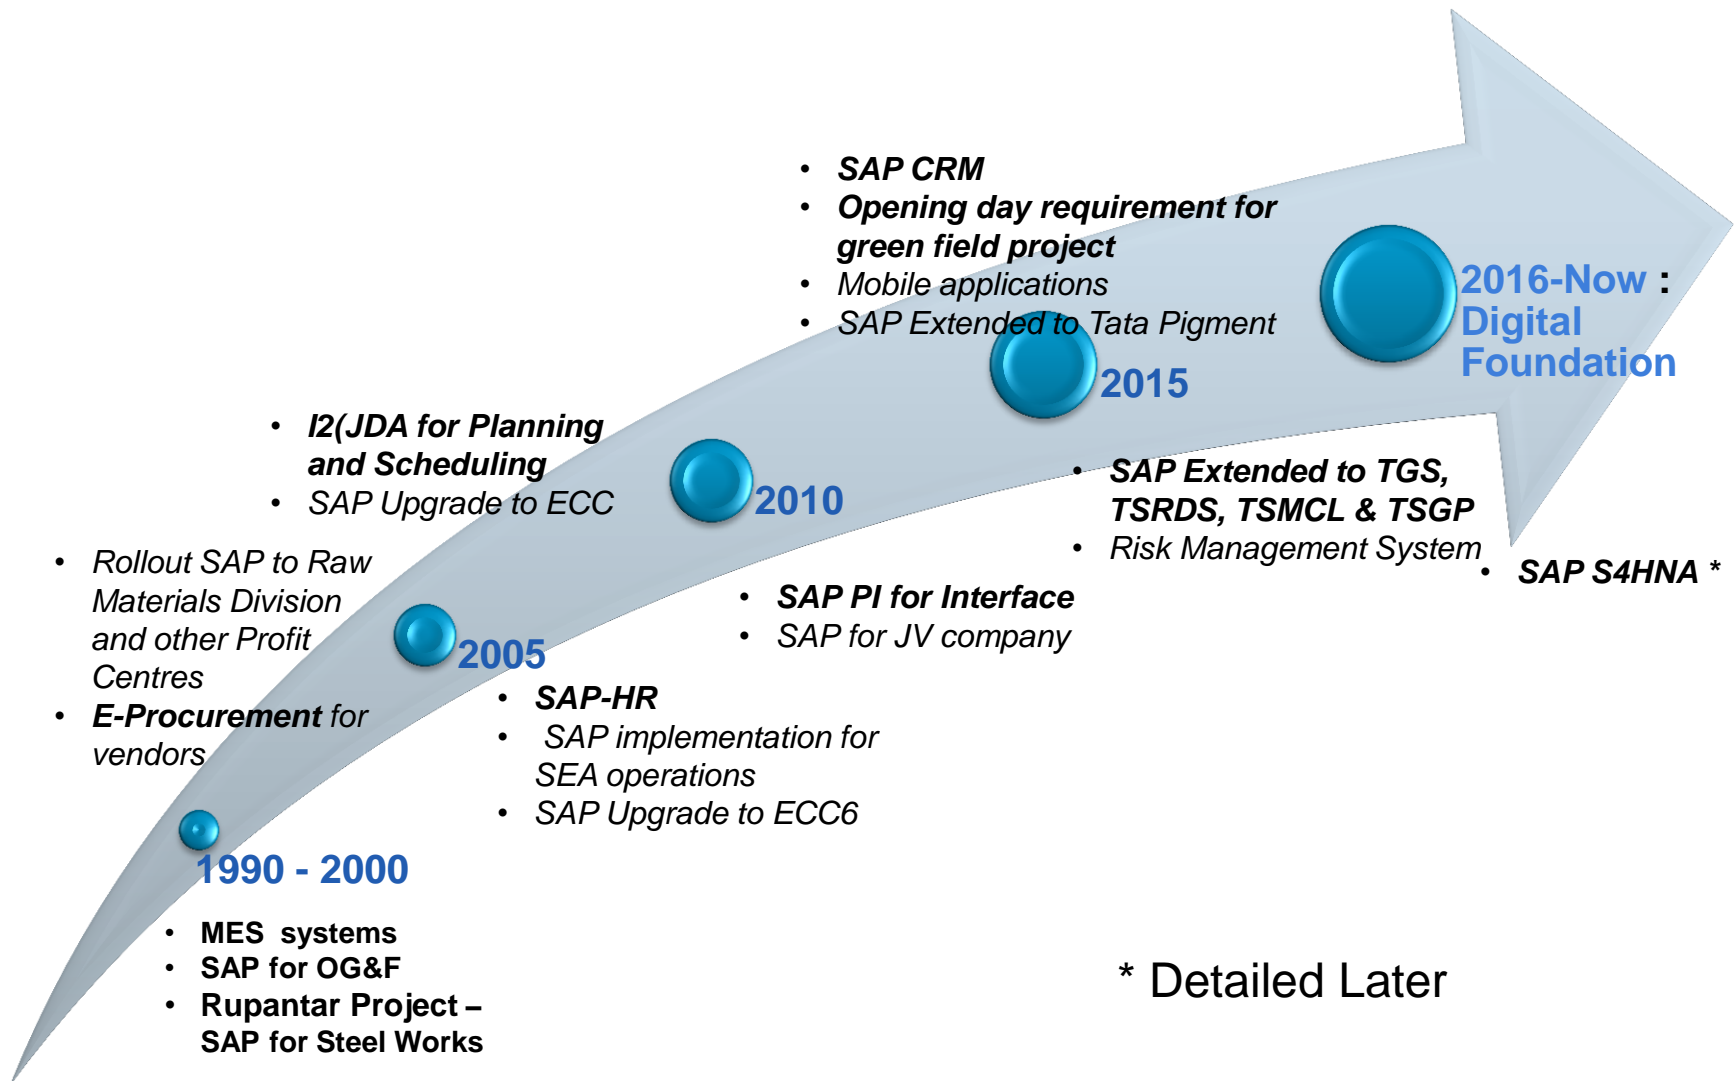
1990 - 2000

- MES systems
- SAP for OG&F
- Rupantar Project – SAP for Steel Works

- Rollout SAP to Raw Materials Division and other Profit Centres
- E-Procurement for vendors

2005

- SAP-HR
- SAP implementation for SEA operations
- SAP Upgrade to ECC6

- I2(JDA for Planning and Scheduling
- SAP Upgrade to ECC

2010

- SAP PI for Interface
- SAP for JV company

- SAP CRM
- Opening day requirement for green field project
- Mobile applications
- SAP Extended to Tata Pigment

2015

- SAP Extended to TGS, TSRDS, TSMCL & TSGP
- Risk Management System

2016-Now : Digital Foundation

- SAP S4HNA *

* Detailed Later